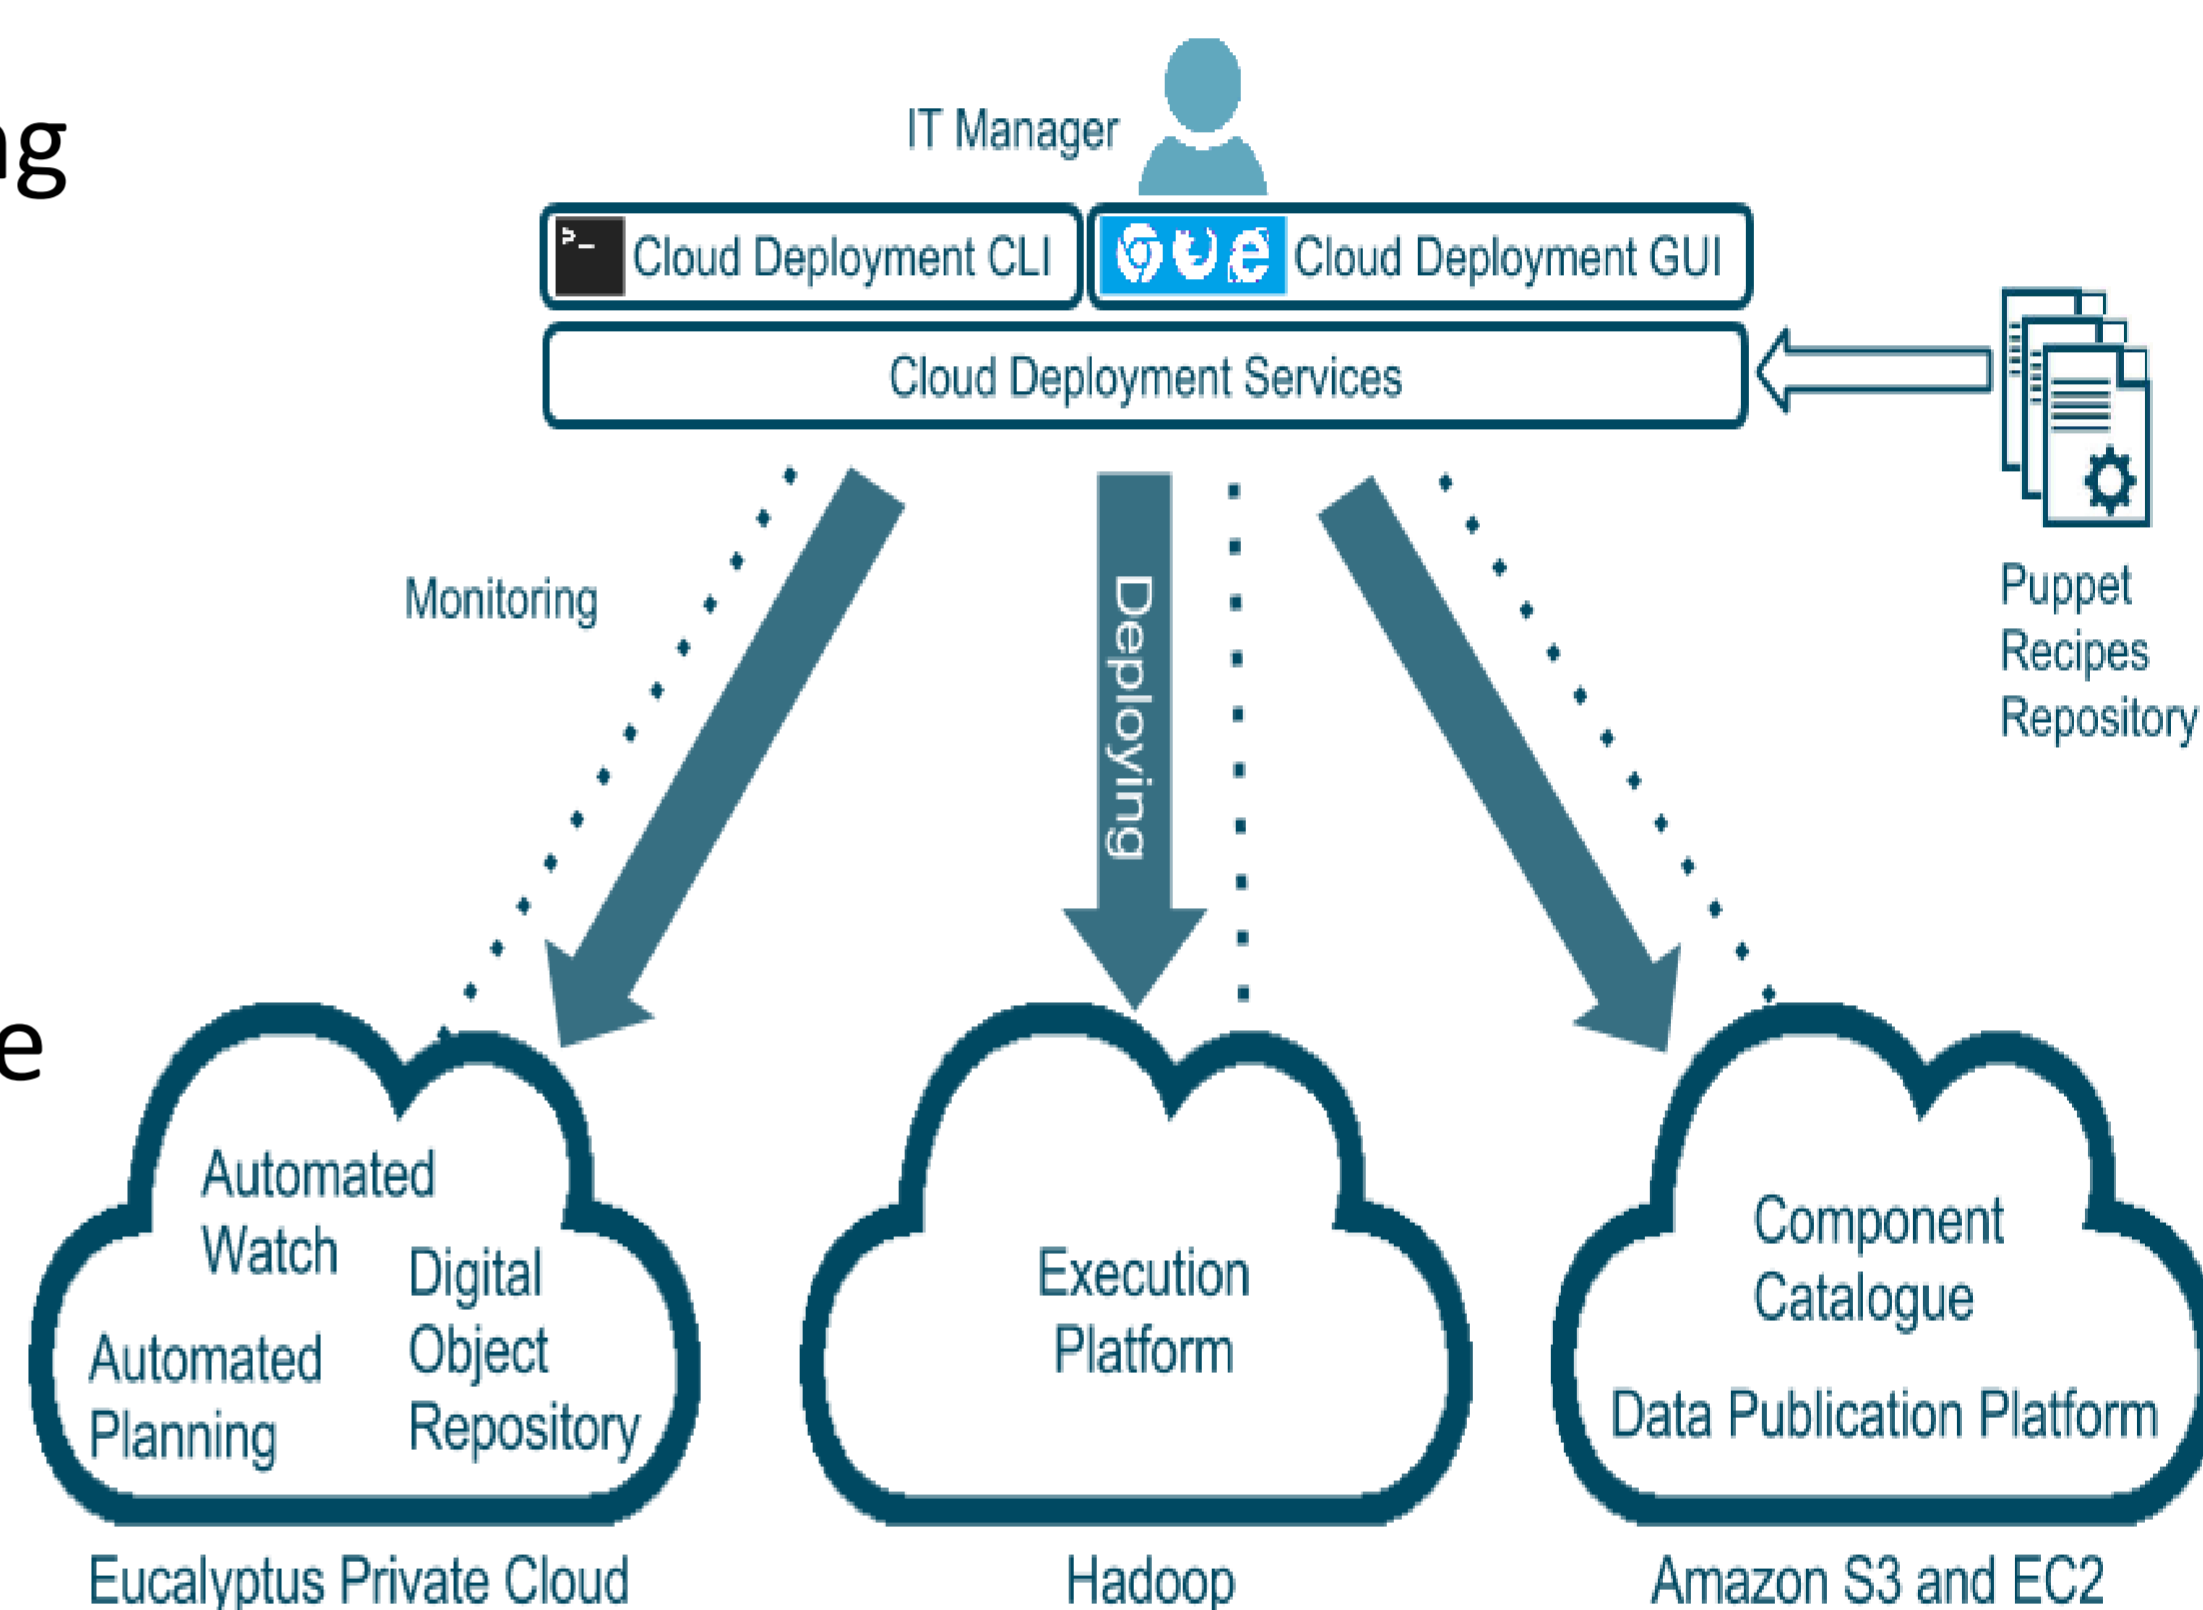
ng

e

IT Manager

Cloud Deployment CLI

Cloud Deployment GUI

Cloud Deployment Services

Puppet Recipes Repository

Monitoring

Deploying

Automated Watch

Automated Planning

Digital Object Repository

Execution Platform

Component Catalogue

Data Publication Platform

Eucalyptus Private Cloud

Hadoop

Amazon S3 and EC2